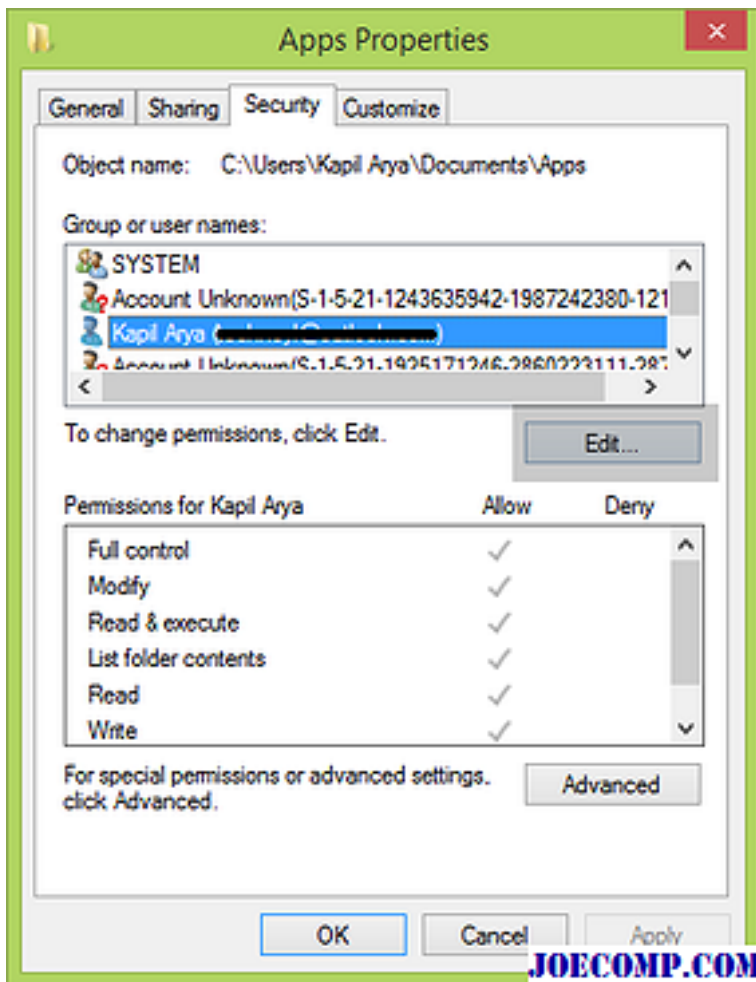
Apps Properties

General | Sharing | Security | Customize

Object name: C:\Users\Kapil Arya\Documents\Apps

Group or user names:

SYSTEM
Account Unknown(S-1-5-21-1243635942-1987242380-121
Kapil Arya ([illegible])
Account Unknown(S-1-5-21-1925171246-2860223111-287

To change permissions, click Edit.

Edit...

| Permissions for Kapil Arya | Allow | Deny |
|---|---|---|
| Full control | ✓ | |
| Modify | ✓ | |
| Read & execute | ✓ | |
| List folder contents | ✓ | |
| Read | ✓ | |
| Write | ✓ | |

For special permissions or advanced settings, click Advanced.

Advanced

OK Cancel Apply

JOECOMP.COM